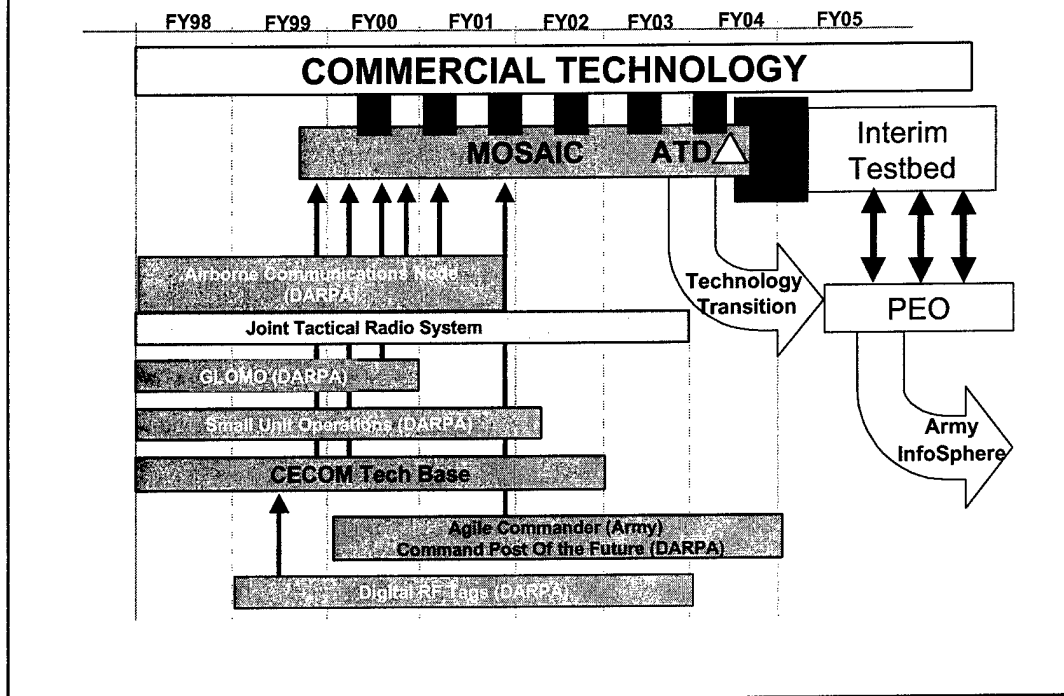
FY98 FY99 FY00 FY01 FY02 FY03 FY04 FY05

COMMERCIAL TECHNOLOGY

MOSAIC ATD

Interim Testbed

Airborne Communications Node (DARPA)

Technology Transition

PEO

Joint Tactical Radio System

GLOMO (DARPA)

Small Unit Operations (DARPA)

Army InfoSphere

CECOM Tech Base

Agile Commander (Army)
Command Post Of the Future (DARPA)

Digital RF Tags (DARPA)